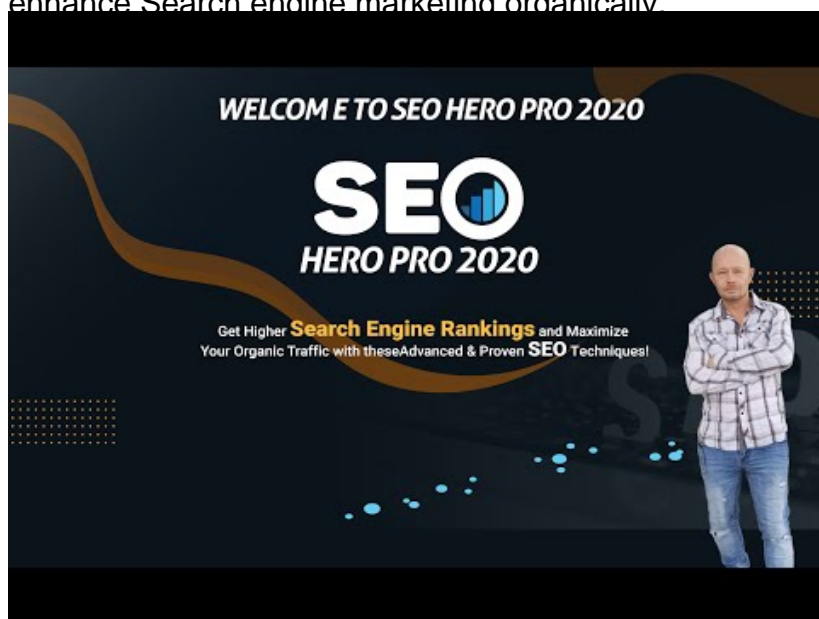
enhance Search engine marketing organically.

WELCOM E TO SEO HERO PRO 2020

SEO
HERO PRO 2020

Get Higher Search Engine Rankings and Maximize Your Organic Traffic with theseAdvanced & Proven SEO Techniques!